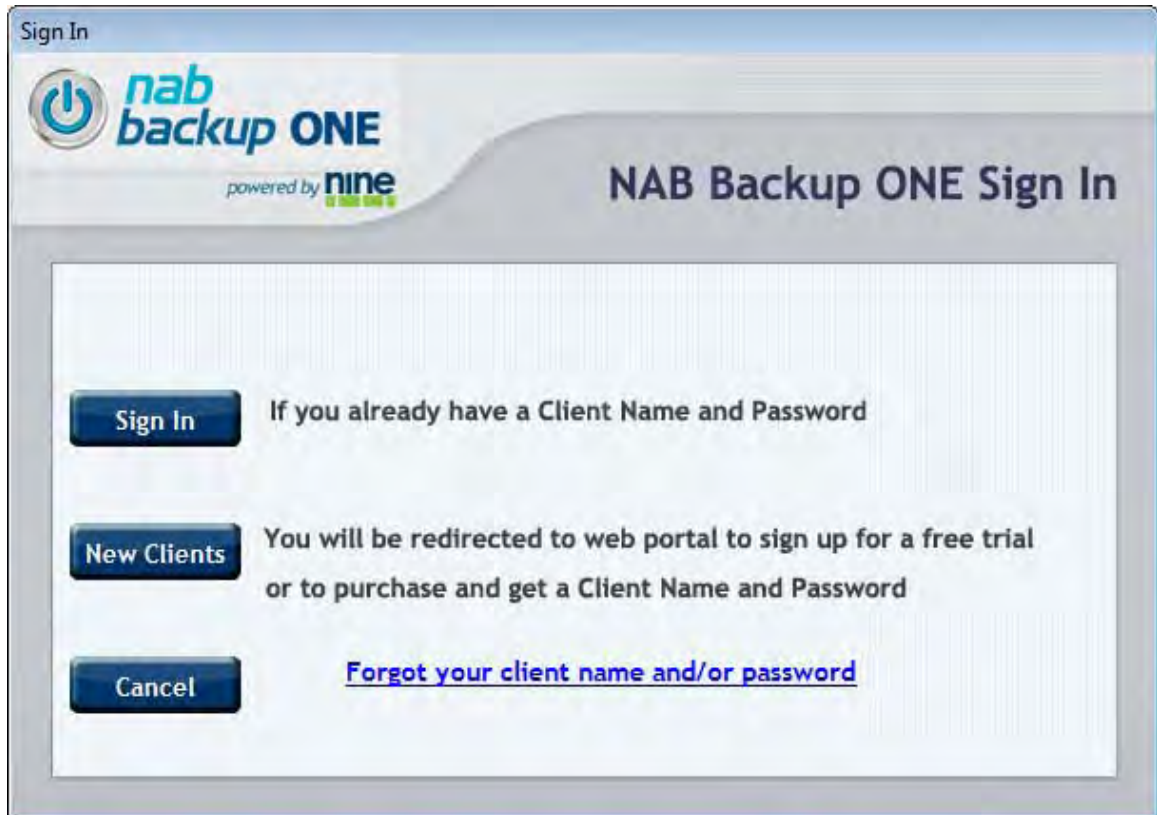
Sign In

nab backup ONE

powered by nine

NAB Backup ONE Sign In

Sign In

If you already have a Client Name and Password

New Clients

You will be redirected to web portal to sign up for a free trial or to purchase and get a Client Name and Password

Cancel

Forgot your client name and/or password